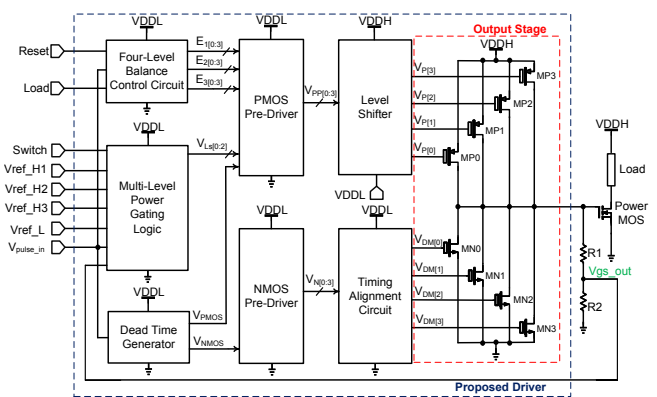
VDDL
VDDL
VDDH
Output Stage
VDDH
Reset
Four-Level Balance Control Circuit
$E_{1[0:3]}$
$E_{2[0:3]}$
$E_{3[0:3]}$
PMOS Pre-Driver
$V_{PP[0:3]}$
Level Shifter
$V_{P[3]}$
MP3
$V_{P[2]}$
MP2
$V_{P[1]}$
MP1
$V_{P[0]}$
MP0
Load
VDDL
$V_{Ls[0:2]}$
VDDH
Switch
Vref_H1
Vref_H2
Vref_H3
Vref_L
$V_{pulse\_in}$
Multi-Level Power Gating Logic
Load
VDDL
Power MOS
VDDL
VDDL
$V_{DM[0]}$
MN0
R1
NMOS Pre-Driver
$V_{N[0:3]}$
Timing Alignment Circuit
$V_{DM[1]}$
MN1
Vgs_out
VDDL
$V_{PMOS}$
$V_{DM[2]}$
MN2
R2
Dead Time Generator
$V_{NMOS}$
$V_{DM[3]}$
MN3
Proposed Driver